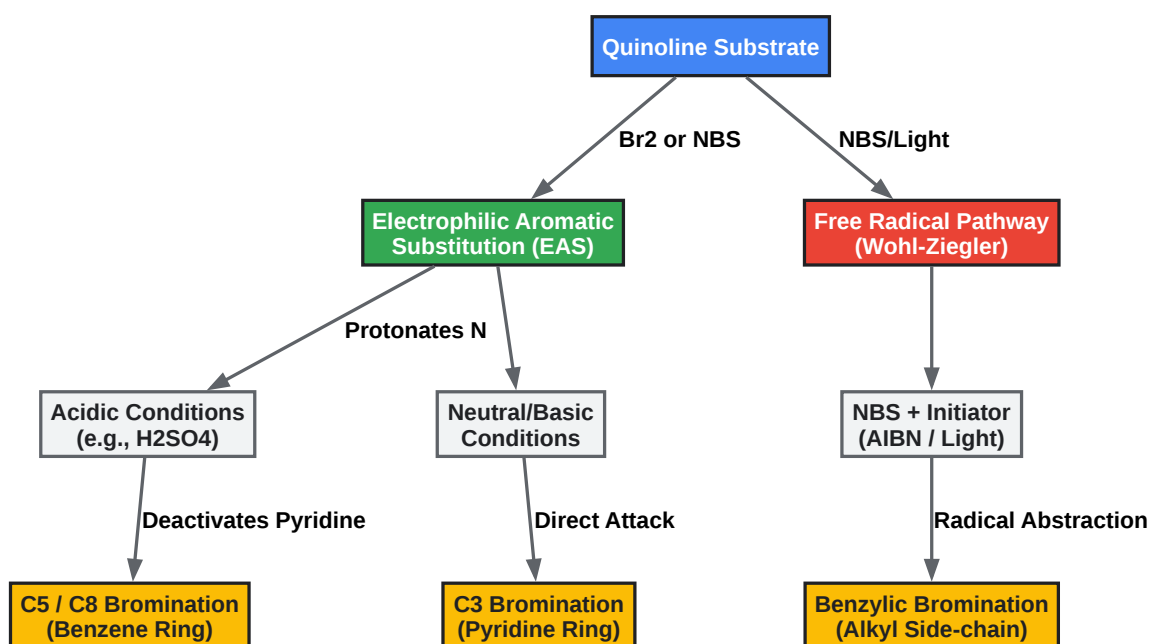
Quinoline Substrate

Br2 or NBS

NBS/Light

Electrophilic Aromatic Substitution (EAS)

Free Radical Pathway (Wohl-Ziegler)

Protonates N

Acidic Conditions (e.g., H2SO4)

Neutral/Basic Conditions

NBS + Initiator (AIBN / Light)

Deactivates Pyridine

Direct Attack

Radical Abstraction

C5 / C8 Bromination (Benzene Ring)

C3 Bromination (Pyridine Ring)

Benzylic Bromination (Alkyl Side-chain)